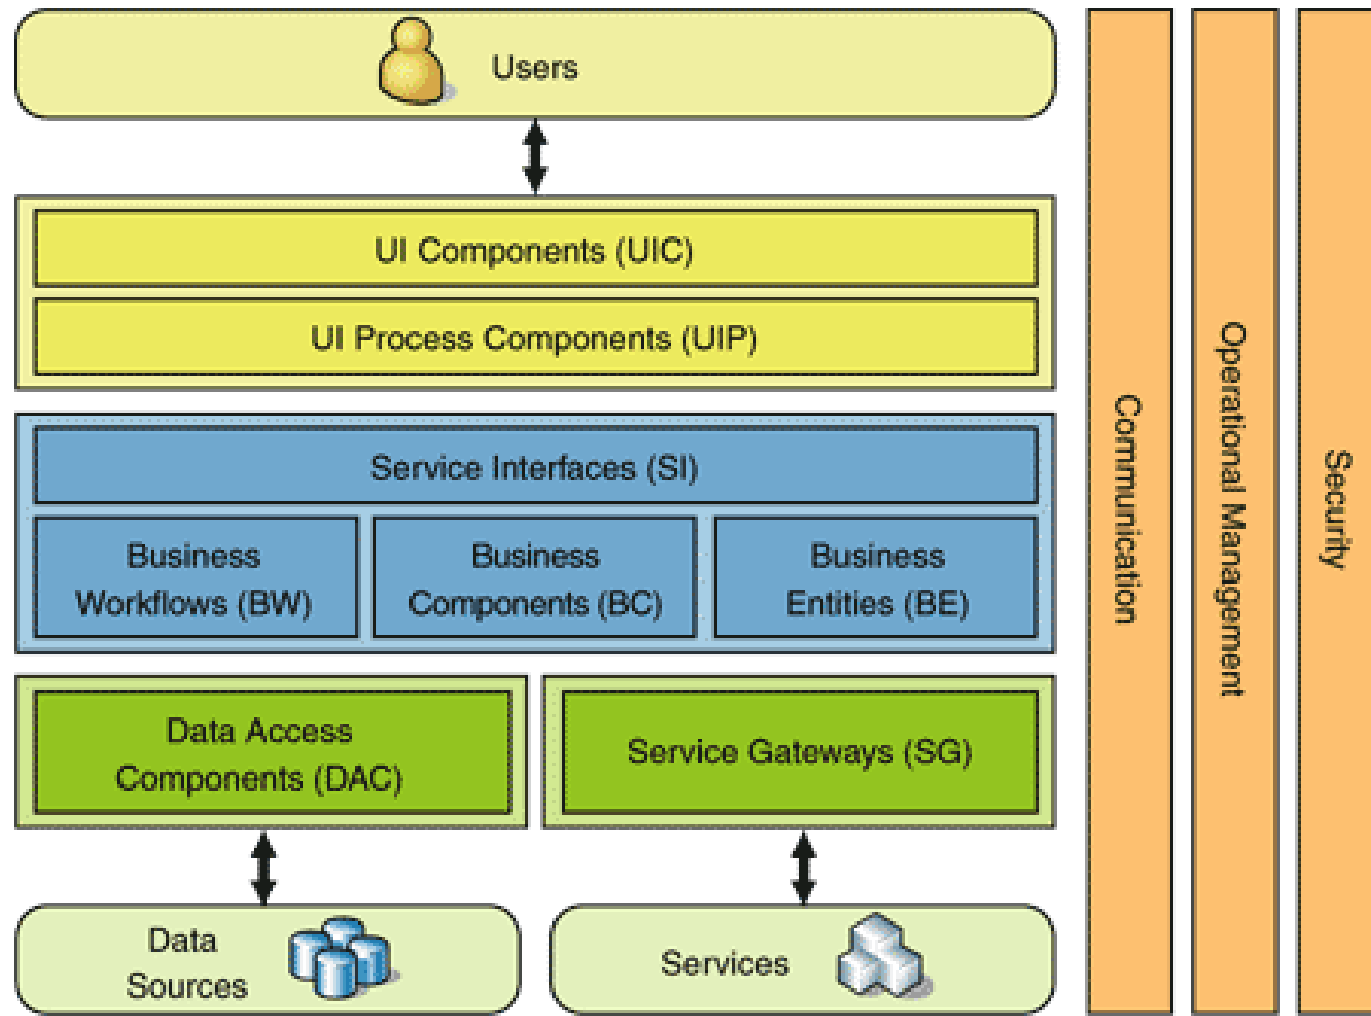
Users

UI Components (UIC)

UI Process Components (UIP)

Service Interfaces (SI)

Business Workflows (BW)

Business Components (BC)

Business Entities (BE)

Data Access Components (DAC)

Service Gateways (SG)

Data Sources

Services

Communication

Operational Management

Security